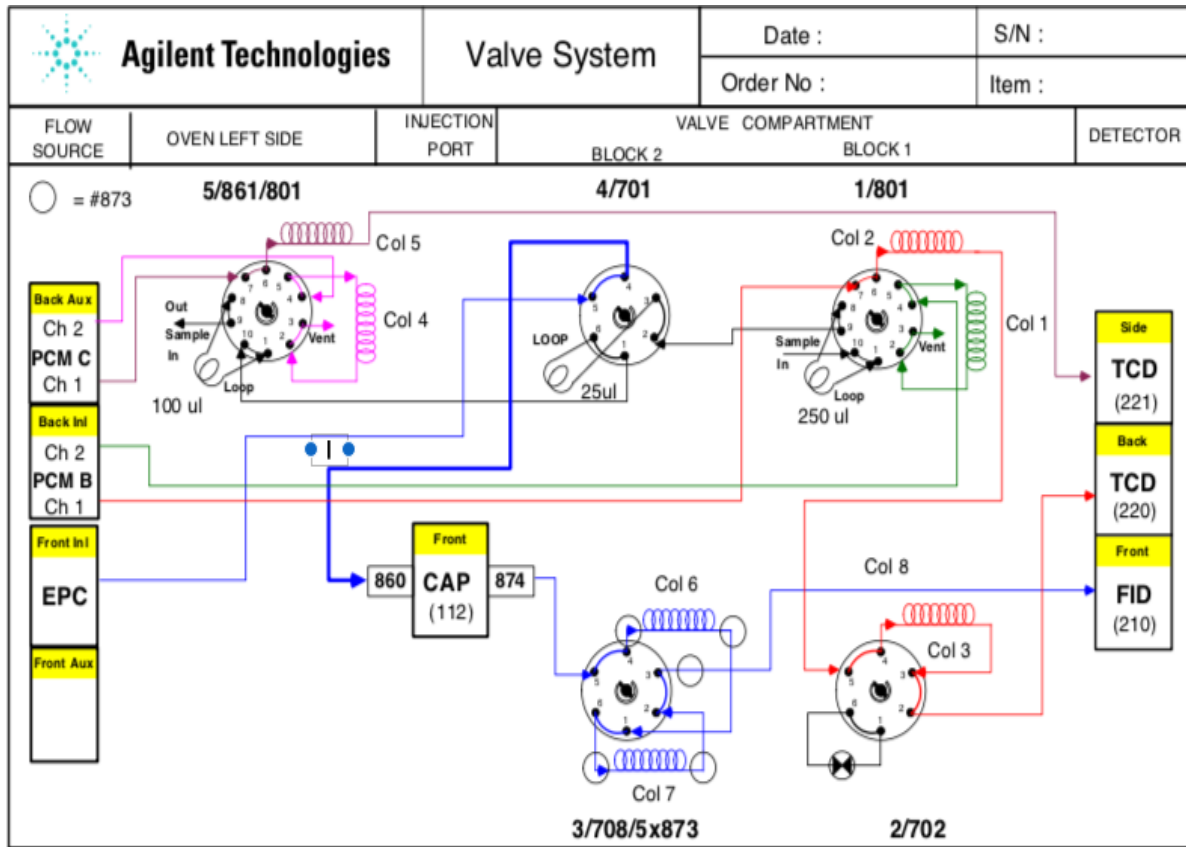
Agilent Technologies

Valve System

Date :

S/N :

Order No :

Item :

| FLOW SOURCE | OVEN LEFT SIDE | INJECTION PORT | VALVE COMPARTMENT BLOCK 2 BLOCK 1 | DETECTOR |
|---|---|---|---|---|

= #873

5/861/801

4/701

1/801

Col 5

Col 2

Back Aux

Ch 2

PCM C

Ch 1

Out

Sample

In

Vent

Loop

Col 4

100 ul

LOOP

25ul

Sample

In

Vent

Loop

250 ul

Col 1

Side

TCD

(221)

Back Inl

Ch 2

PCM B

Ch 1

Back

TCD

(220)

Front Inl

EPC

Front

860

CAP

(112)

874

Col 6

Col 8

Front

FID

(210)

Col 3

Front Aux

Col 7

3/708/5x873

2/702